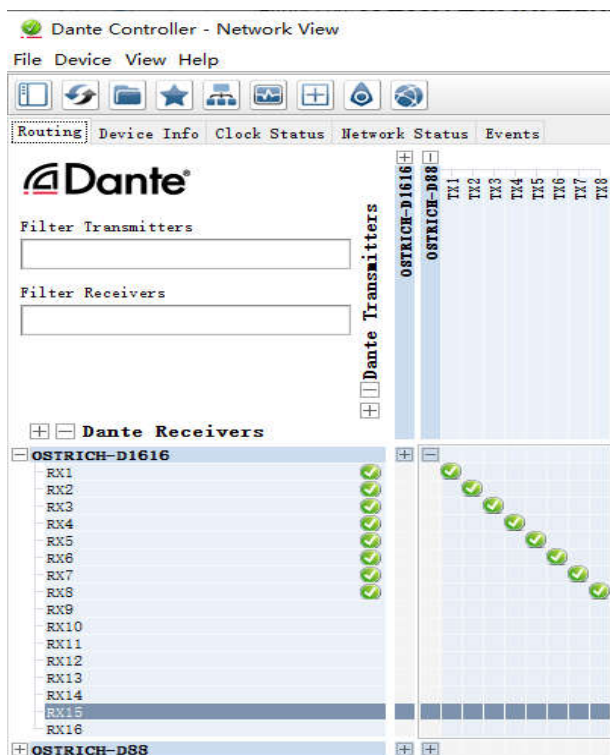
Dante Controller - Network View

File Device View Help

Routing Device Info Clock Status Network Status Events

Dante

Filter Transmitters

Filter Receivers

Dante Transmitters

OSTRICH-D1616

OSTRICH-D88

TX1 TX2 TX3 TX4 TX5 TX6 TX7 TX8

Dante Receivers

OSTRICH-D1616

RX1
RX2
RX3
RX4
RX5
RX6
RX7
RX8
RX9
RX10
RX11
RX12
RX13
RX14
RX15
RX16

OSTRICH-D88